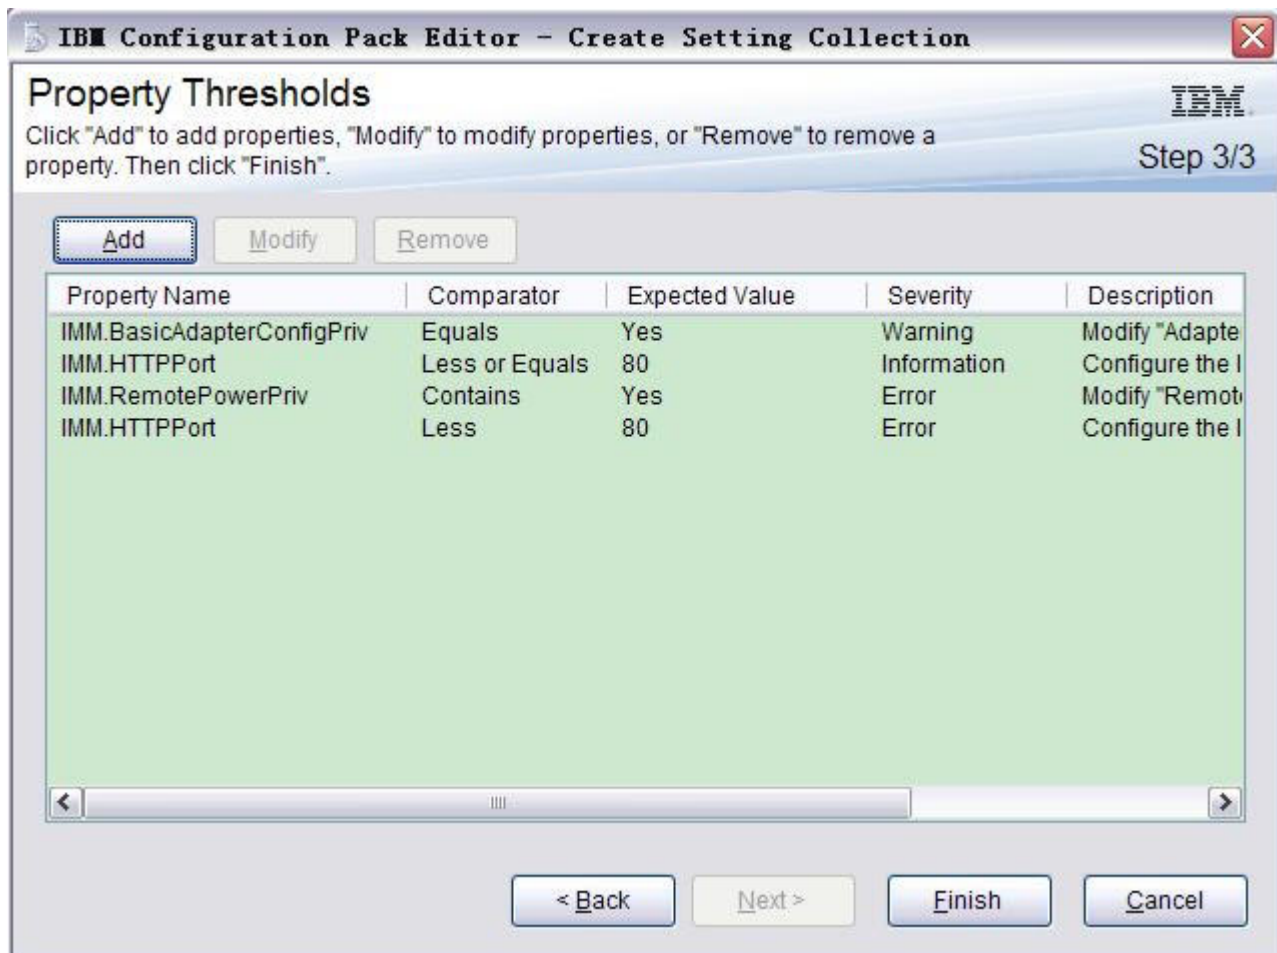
IBM Configuration Pack Editor - Create Setting Collection

Property Thresholds

Click "Add" to add properties, "Modify" to modify properties, or "Remove" to remove a property. Then click "Finish".

IBM

Step 3/3

Add Modify Remove

| Property Name | Comparator | Expected Value | Severity | Description |
|---|---|---|---|---|
| IMM.BasicAdapterConfigPriv | Equals | Yes | Warning | Modify "Adapte |
| IMM.HTTPPort | Less or Equals | 80 | Information | Configure the I |
| IMM.RemotePowerPriv | Contains | Yes | Error | Modify "Remot |
| IMM.HTTPPort | Less | 80 | Error | Configure the I |

< Back Next > Finish Cancel